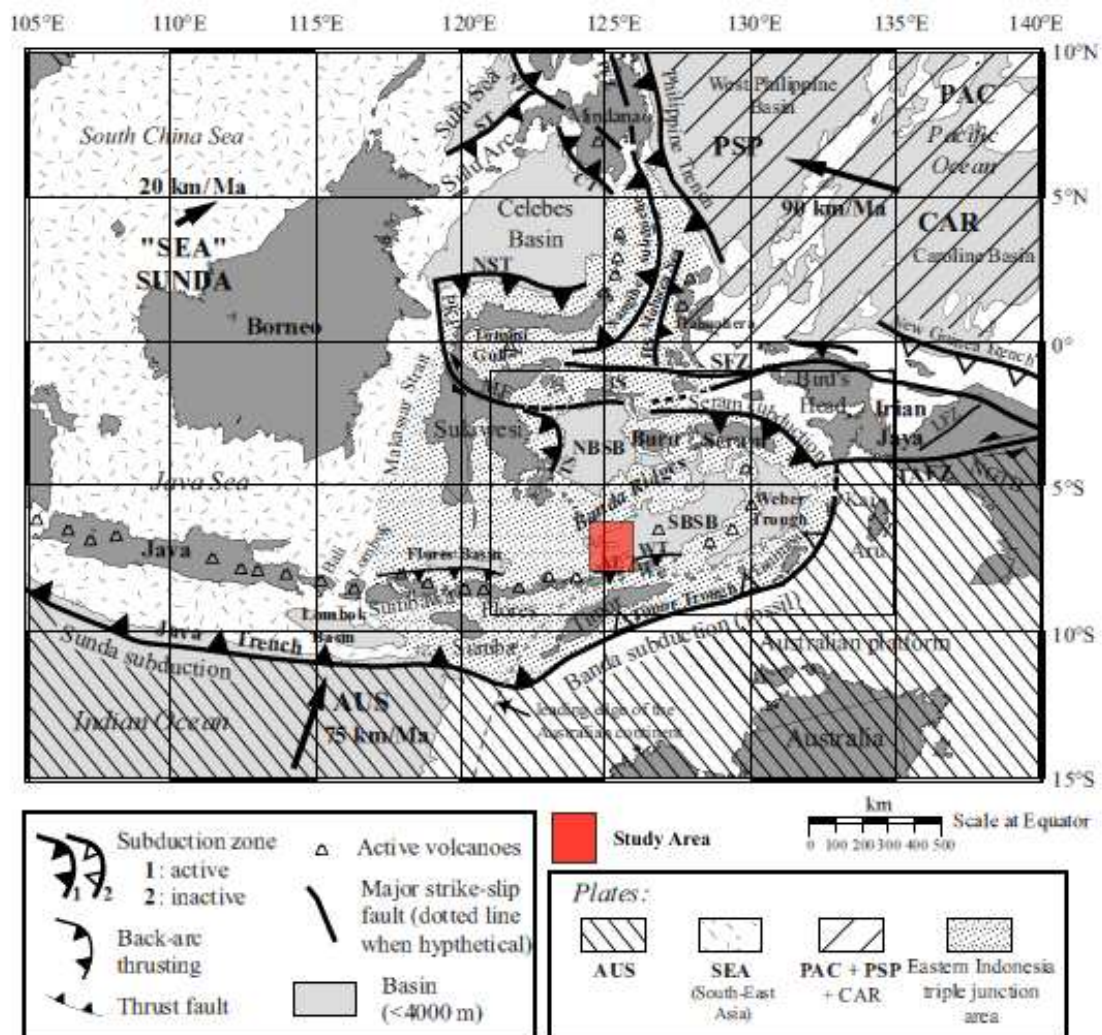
105°E 110°E 115°E 120°E 125°E 130°E 135°E 140°E

10°N
5°N
0°
5°S
10°S
15°S

South China Sea
Sulu Sea
ST
Sulu Arc
Mindanao
CT
Philippine Trench
West Philippine Basin
PSP
PAC
Pacific Ocean
90 km/Ma
CAR
Caroline Basin
20 km/Ma
"SEA"
SUNDA
Celebes Basin
NST
Borneo
Halmahera
SFZ
New Guinea Trench
Tomini Gulf
SS
Bird's Head
Irian Jaya
Makassar Strait
Sulawesi
PKFZ
NBSB
Buru
Seram
Seram subduction
TAFZ
Java Sea
Banda Ridges
Weber Trough
SBSB
Kai
Aru
Java
Bali
Lombok
Flores Basin
Sumbawa
Flores
WT
Lombok Basin
Java Trench
Sunda subduction
Sumba
Timor Trench
Banda subduction (fossil)
Australian platform
Indian Ocean
AUS
75 km/Ma
leading edge of the Australian continent
Australia

Subduction zone
1: active
2: inactive
1 2
Active volcanoes
Major strike-slip fault (dotted line when hypthetical)
Back-arc thrusting
Thrust fault
Basin (<4000 m)
Study Area
km
0 100 200 300 400 500
Scale at Equator
Plates:
AUS
SEA (South-East Asia)
PAC + PSP + CAR
Eastern Indonesia triple junction area